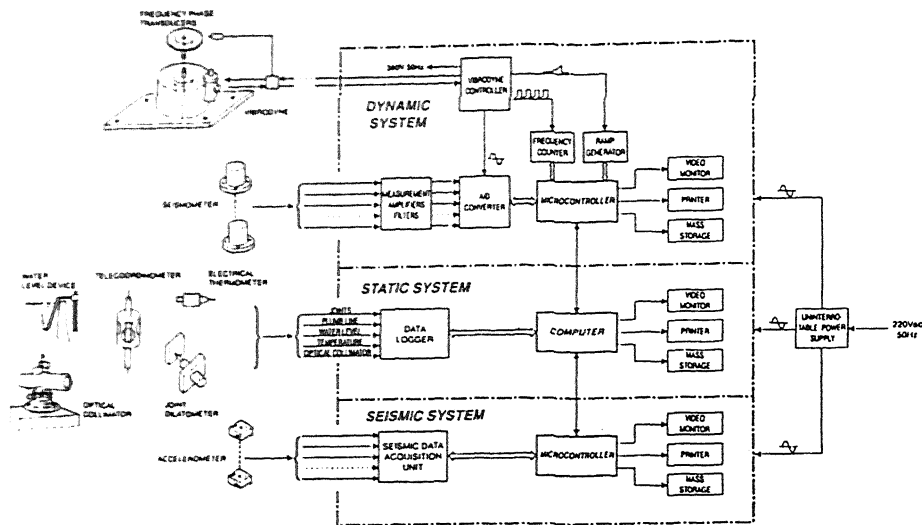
FREQUENCY PHASE TRANSDUCERS

VIBRODYNE

380V 50Hz

VIBRODYNE CONTROLLER

DYNAMIC SYSTEM

FREQUENCY COUNTER

RAMP GENERATOR

SEISMOMETER

MEASUREMENT AMPLIFIERS FILTERS

A/D CONVERTER

MICROCONTROLLER

VIDEO MONITOR

PRINTER

MASS STORAGE

WATER LEVEL DEVICE

TELECOORDINOMETER

ELECTRICAL THERMOMETER

STATIC SYSTEM

JOINTS

PLUMB LINE

WATER LEVEL

TEMPERATURE

OPTICAL COLLIMATOR

DATA LOGGER

COMPUTER

VIDEO MONITOR

PRINTER

MASS STORAGE

UNINTERRUPTABLE POWER SUPPLY

220Vac 50Hz

OPTICAL COLLIMATOR

JOINT DILATOMETER

SEISMIC SYSTEM

ACCELEROMETER

SEISMIC DATA ACQUISITION UNIT

MICROCONTROLLER

VIDEO MONITOR

PRINTER

MASS STORAGE